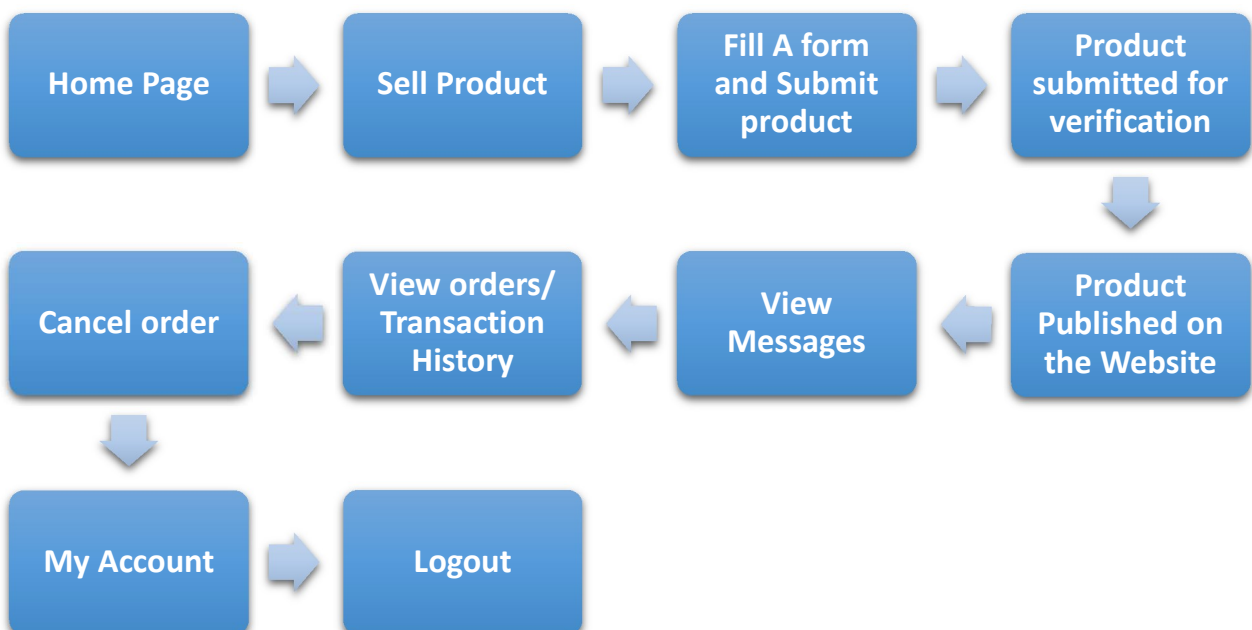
Home Page

Sell Product

Fill A form and Submit product

Product submitted for verification

Product Published on the Website

View Messages

View orders/ Transaction History

Cancel order

My Account

Logout